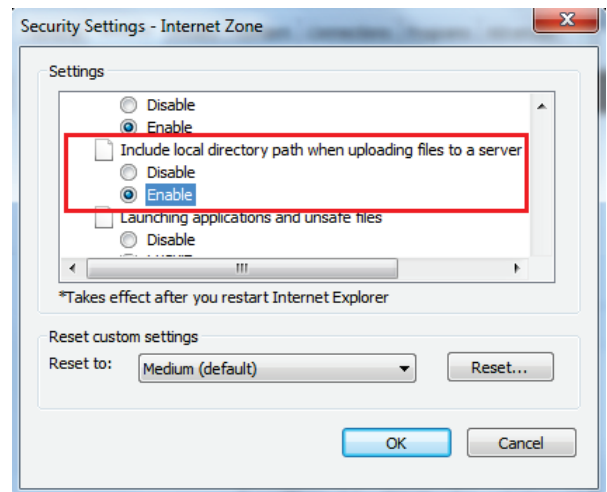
Security Settings - Internet Zone

Settings

Disable
Enable
Include local directory path when uploading files to a server
Disable
Enable
Launching applications and unsafe files
Disable
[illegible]

*Takes effect after you restart Internet Explorer

Reset custom settings
Reset to: Medium (default)
Reset...

OK
Cancel